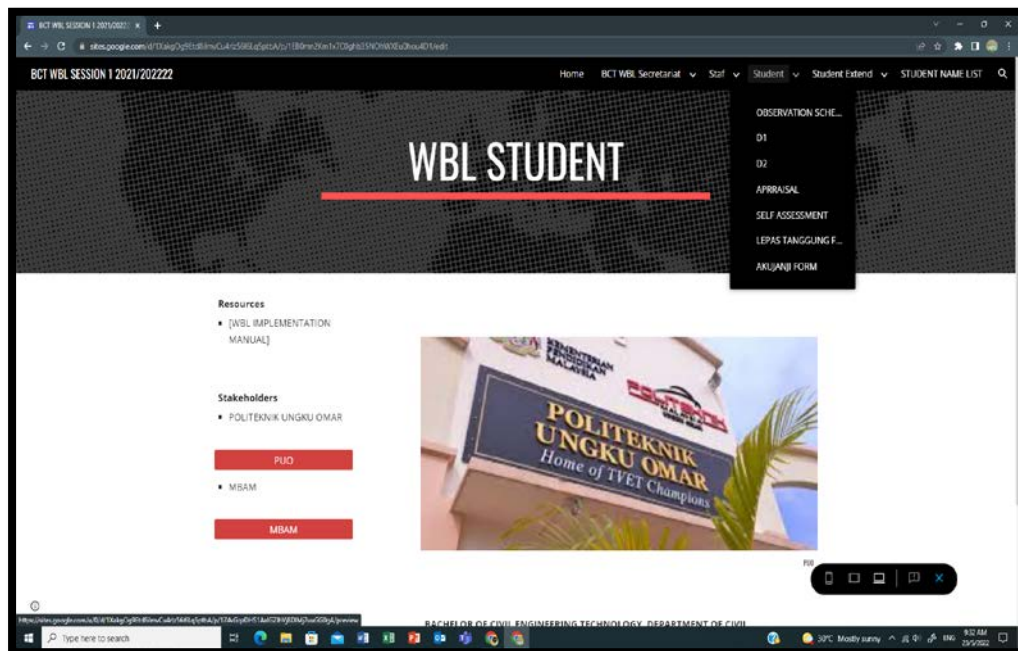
BCT WBL SESSION 1 2021/2022 ×

sites.google.com/d/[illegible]/edit

BCT WBL SESSION 1 2021/202222

Home BCT WBL Secretariat Staf Student Student Extend STUDENT NAME LIST

OBSERVATION SCHE...
D1
D2
APRRAISAL
SELF ASSESSMENT
LEPAS TANGGUNG F...
AKUJANJI FORM

WBL STUDENT

Resources

• [WBL IMPLEMENTATION MANUAL]

Stakeholders

• POLITEKNIK UNGKU OMAR

PUO

• MBAM

MBAM

KEMENTERIAN PENDIDIKAN MALAYSIA

POLITEKNIK

POLITEKNIK UNGKU OMAR
Home of TVET Champions

PUO

BACHELOR OF CIVIL ENGINEERING TECHNOLOGY, DEPARTMENT OF CIVIL

https://sites.google.com/d/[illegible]/preview

Type here to search

30°C Mostly sunny ENG 9:32 AM 23/5/2022